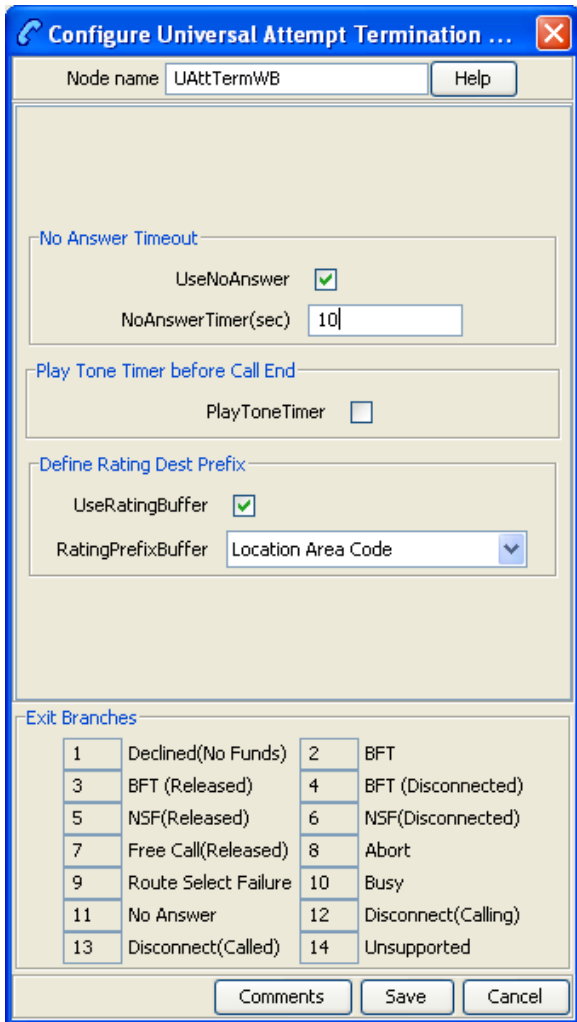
Configure Universal Attempt Termination ...

Node name UAttTermWB Help

No Answer Timeout

UseNoAnswer

NoAnswerTimer(sec) 10

Play Tone Timer before Call End

PlayToneTimer

Define Rating Dest Prefix

UseRatingBuffer

RatingPrefixBuffer Location Area Code

Exit Branches

| 1 | Declined(No Funds) | 2 | BFT |
|---|---|---|---|
| 3 | BFT (Released) | 4 | BFT (Disconnected) |
| 5 | NSF(Released) | 6 | NSF(Disconnected) |
| 7 | Free Call(Released) | 8 | Abort |
| 9 | Route Select Failure | 10 | Busy |
| 11 | No Answer | 12 | Disconnect(Calling) |
| 13 | Disconnect(Called) | 14 | Unsupported |

Comments Save Cancel